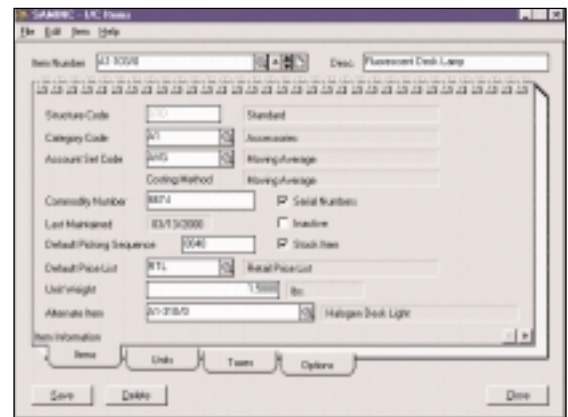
SAMINC - I/C Items

File Edit Items Help

Item Number A1-103/0

Desc. Fluorescent Desk Lamp

Structure Code STD Standard

Category Code A1 Accessories

Account Set Code AVG Moving Average

Costing Method Moving Average

Commodity Number 8874

Serial Numbers

Last Maintained 03/13/2000

Inactive

Default Picking Sequence 0046

Stock Item

Default Price List RTL Retail Price List

Unit Weight 1.5000 lbs

Alternate Item A1-310/0 Halogen Desk Light

Item Information

Items

Units

Taxes

Options

Save

Delete

Close